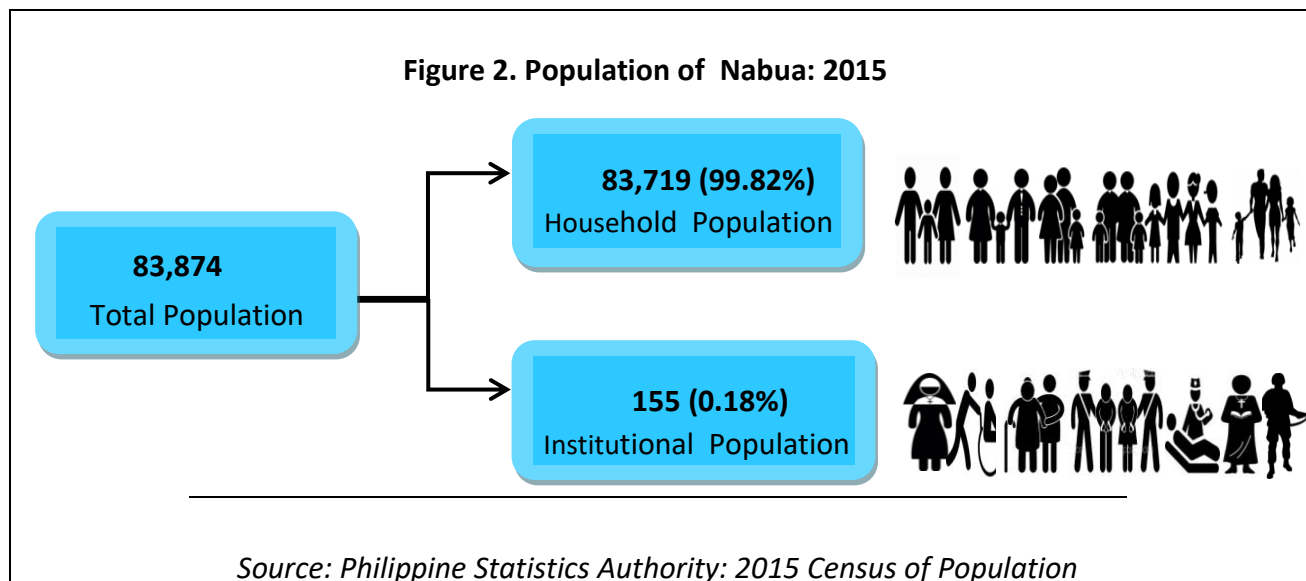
Figure 2. Population of Nabua: 2015

83,874
Total Population

83,719 (99.82%)
Household Population

155 (0.18%)
Institutional Population

Source: Philippine Statistics Authority: 2015 Census of Population